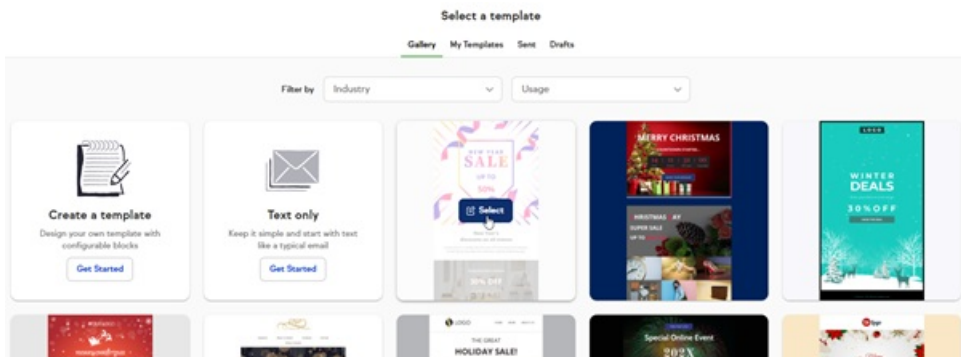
Select a template

Gallery My Templates Sent Drafts

Filter by Industry Usage

Create a template
Design your own template with configurable blocks
Get Started

Text only
Keep it simple and start with text like a typical email
Get Started

NEW YEAR
SALE
UP TO
50%
Select
30% OFF

MERRY CHRISTMAS
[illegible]
HRISTMAS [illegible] AY
SUPER SALE
UP TO

LOGO
WINTER
DEALS
30% OFF

LOGO
THE GREAT
HOLIDAY SALE!

Special Online Event
202X